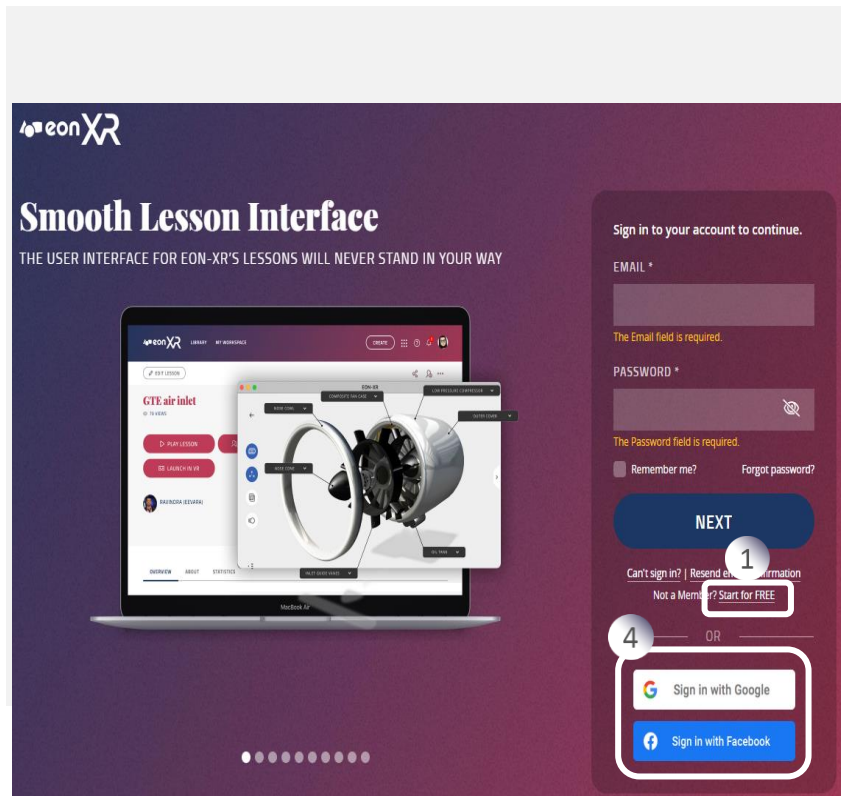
eonXR

Smooth Lesson Interface

THE USER INTERFACE FOR EON-XR'S LESSONS WILL NEVER STAND IN YOUR WAY

eonXR LIBRARY MY WORKSPACE CREATE

EDIT LESSON

GTE air inlet

PLAY LESSON

LAUNCH IN VR

RAVINDRA (EEVARA)

OVERVIEW ABOUT STATISTICS

EON-XR

NOSE CONE

COMPOSITE FAN CASE

LOW PRESSURE COMPRESSOR

OUTER COVER

NOSE CONE

OIL TANK

INLET GUIDE VANES

MacBook Air

Sign in to your account to continue.

EMAIL *

The Email field is required.

PASSWORD *

The Password field is required.

Remember me?

Forgot password?

NEXT

Can't sign in? | Resend e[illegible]irmation

Not a Member? Start for FREE

1

4

OR

Sign in with Google

Sign in with Facebook